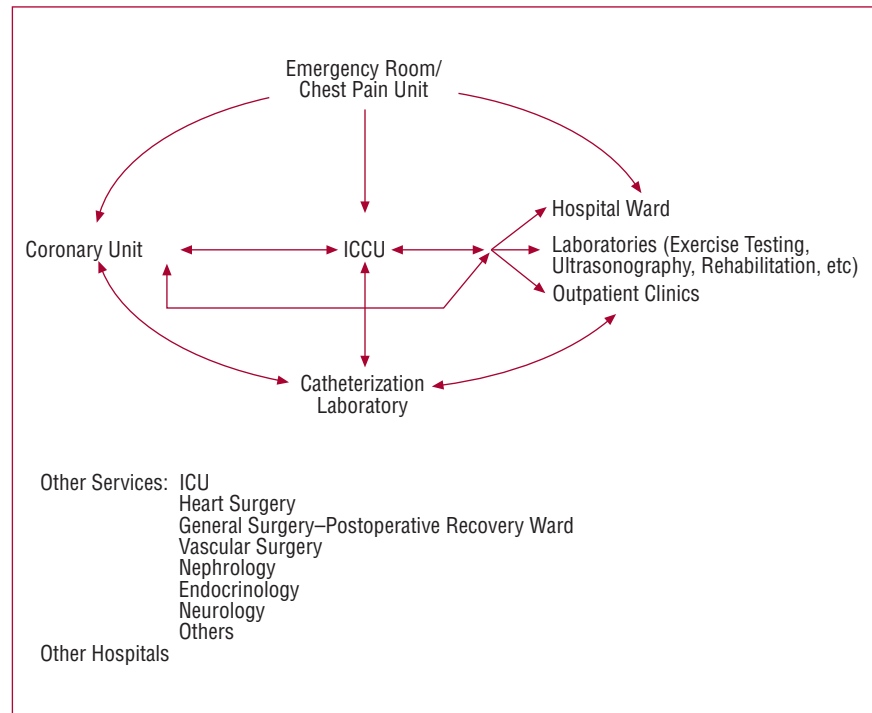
Emergency Room/
Chest Pain Unit

Coronary Unit

ICCU

Hospital Ward

Laboratories (Exercise Testing, Ultrasonography, Rehabilitation, etc)

Outpatient Clinics

Catheterization Laboratory

Other Services: ICU
Heart Surgery
General Surgery–Postoperative Recovery Ward
Vascular Surgery
Nephrology
Endocrinology
Neurology
Others
Other Hospitals